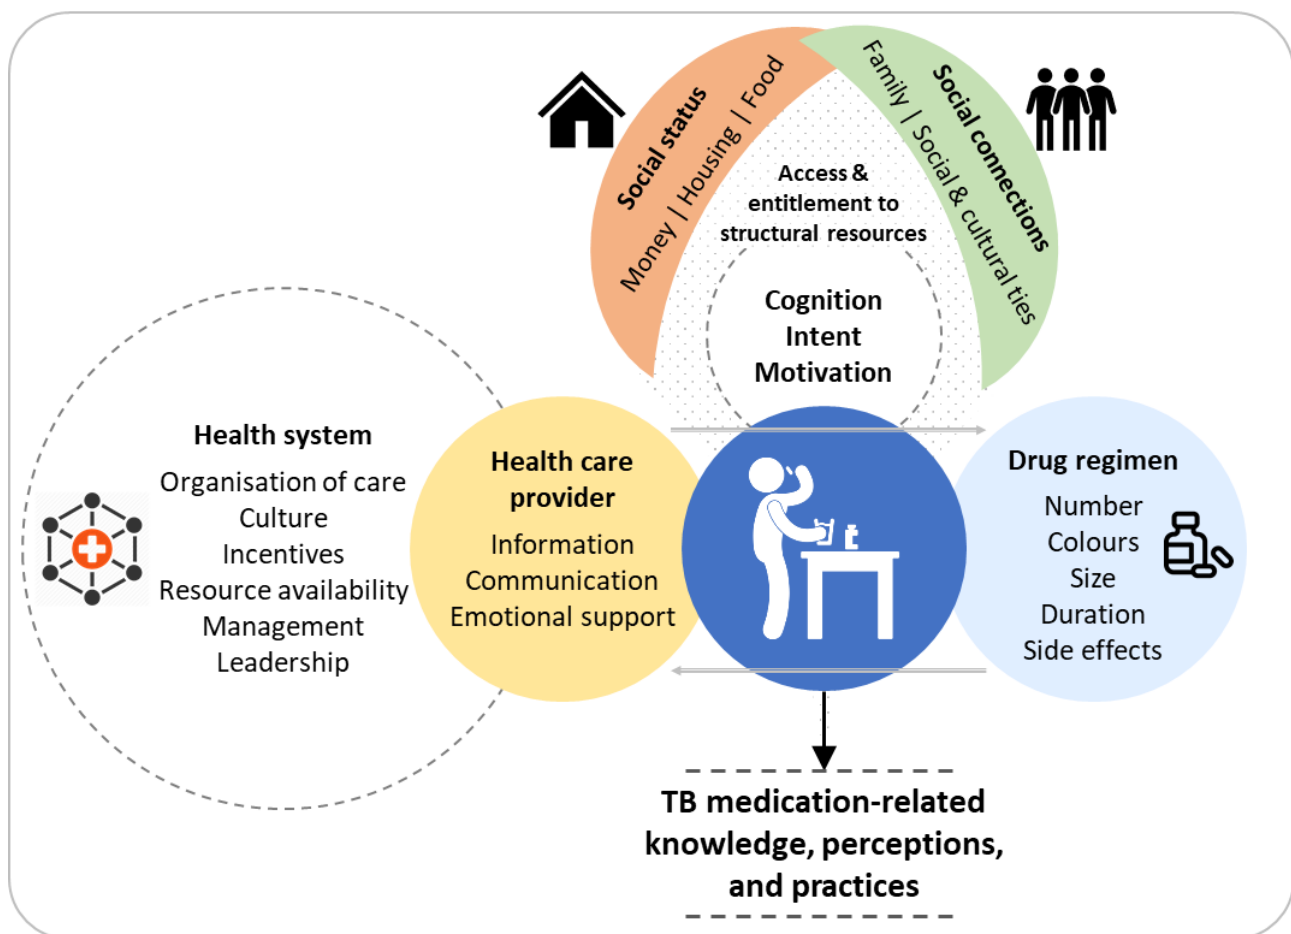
Social status
Money | Housing | Food

Social connections
Family | Social & cultural ties

Access & entitlement to structural resources

Cognition
Intent
Motivation

Health system
Organisation of care
Culture
Incentives
Resource availability
Management
Leadership

Health care provider
Information
Communication
Emotional support

Drug regimen
Number
Colours
Size
Duration
Side effects

TB medication-related knowledge, perceptions, and practices